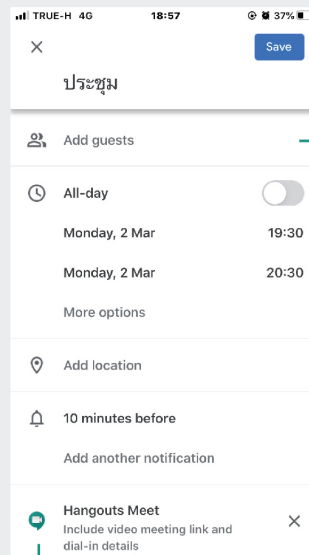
TRUE-H 4G 18:57 37%

×

Save

ประชุม

Add guests

All-day

Monday, 2 Mar 19:30

Monday, 2 Mar 20:30

More options

Add location

10 minutes before

Add another notification

Hangouts Meet
Include video meeting link and dial-in details

×